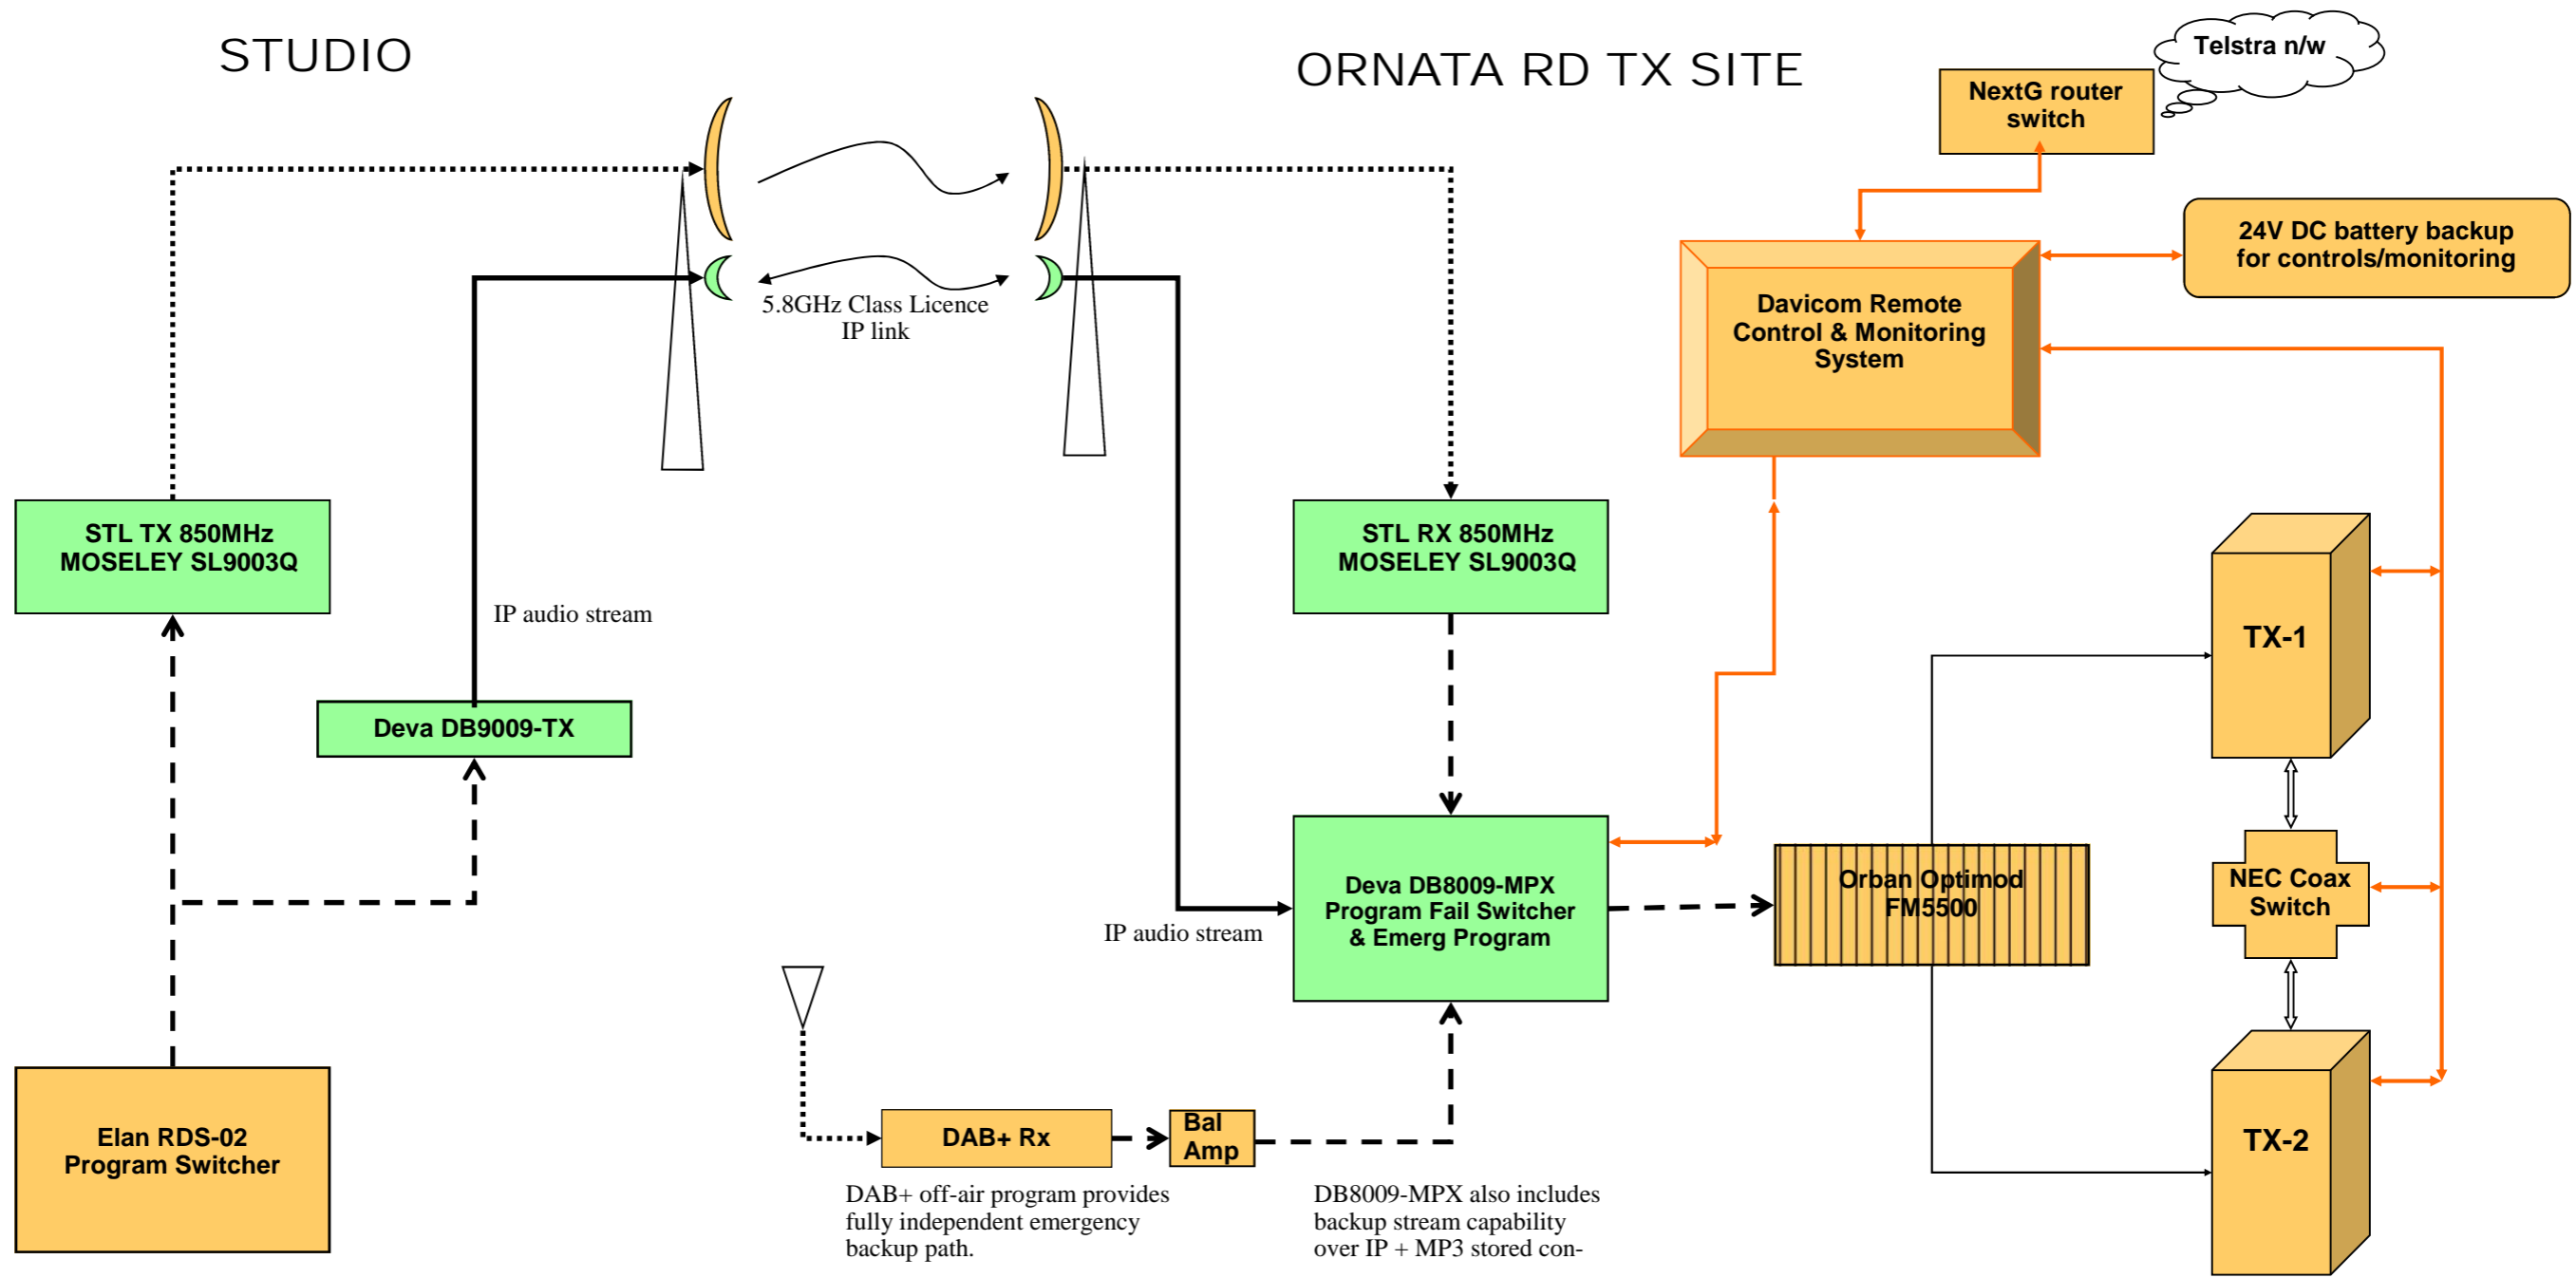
STUDIO

ORNATA RD TX SITE

Telstra n/w

NextG router switch

24V DC battery backup for controls/monitoring

Davicom Remote Control & Monitoring System

5.8GHz Class Licence IP link

STL TX 850MHz MOSELEY SL9003Q

STL RX 850MHz MOSELEY SL9003Q

IP audio stream

Deva DB9009-TX

TX-1

Deva DB8009-MPX Program Fail Switcher & Emerg Program

Orban Optimod FM5500

NEC Coax Switch

IP audio stream

Elan RDS-02 Program Switcher

DAB+ Rx

Bal Amp

TX-2

DAB+ off-air program provides fully independent emergency backup path.

DB8009-MPX also includes backup stream capability over IP + MP3 stored con-